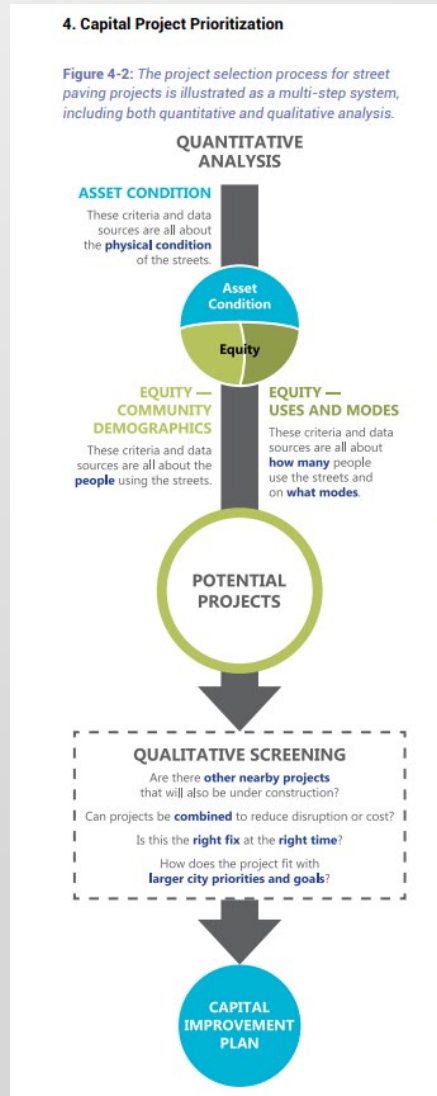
4. Capital Project Prioritization

Figure 4-2: The project selection process for street paving projects is illustrated as a multi-step system, including both quantitative and qualitative analysis.

QUANTITATIVE ANALYSIS

ASSET CONDITION

These criteria and data sources are all about the physical condition of the streets.

Asset Condition

Equity

EQUITY — COMMUNITY DEMOGRAPHICS

These criteria and data sources are all about the people using the streets.

EQUITY — USES AND MODES

These criteria and data sources are all about how many people use the streets and on what modes.

POTENTIAL PROJECTS

QUALITATIVE SCREENING

Are there other nearby projects that will also be under construction?

Can projects be combined to reduce disruption or cost?

Is this the right fix at the right time?

How does the project fit with larger city priorities and goals?

CAPITAL IMPROVEMENT PLAN